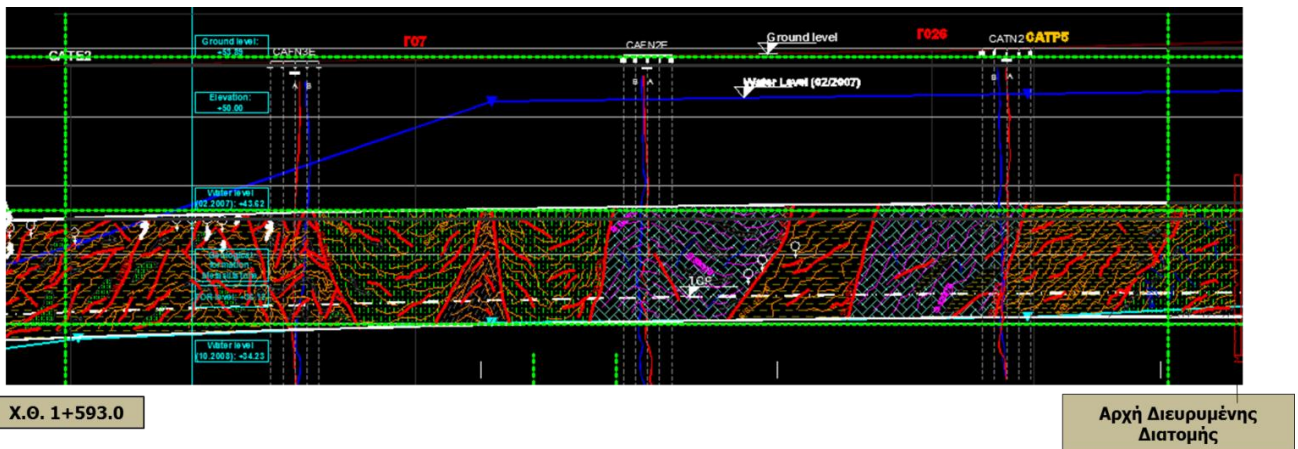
CATE2

Ground level: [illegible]

CAFN3E

Γ07

CAEN2E

Ground level

Γ026

CATN2

CATP5

Water Level (02/2007)

Elevation: +50.00

Water level (02.2007): +43.62

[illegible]

TCF

Water level (10.2008): +34.23

Χ.Θ. 1+593.0

Αρχή Διευρυμένης Διατομής